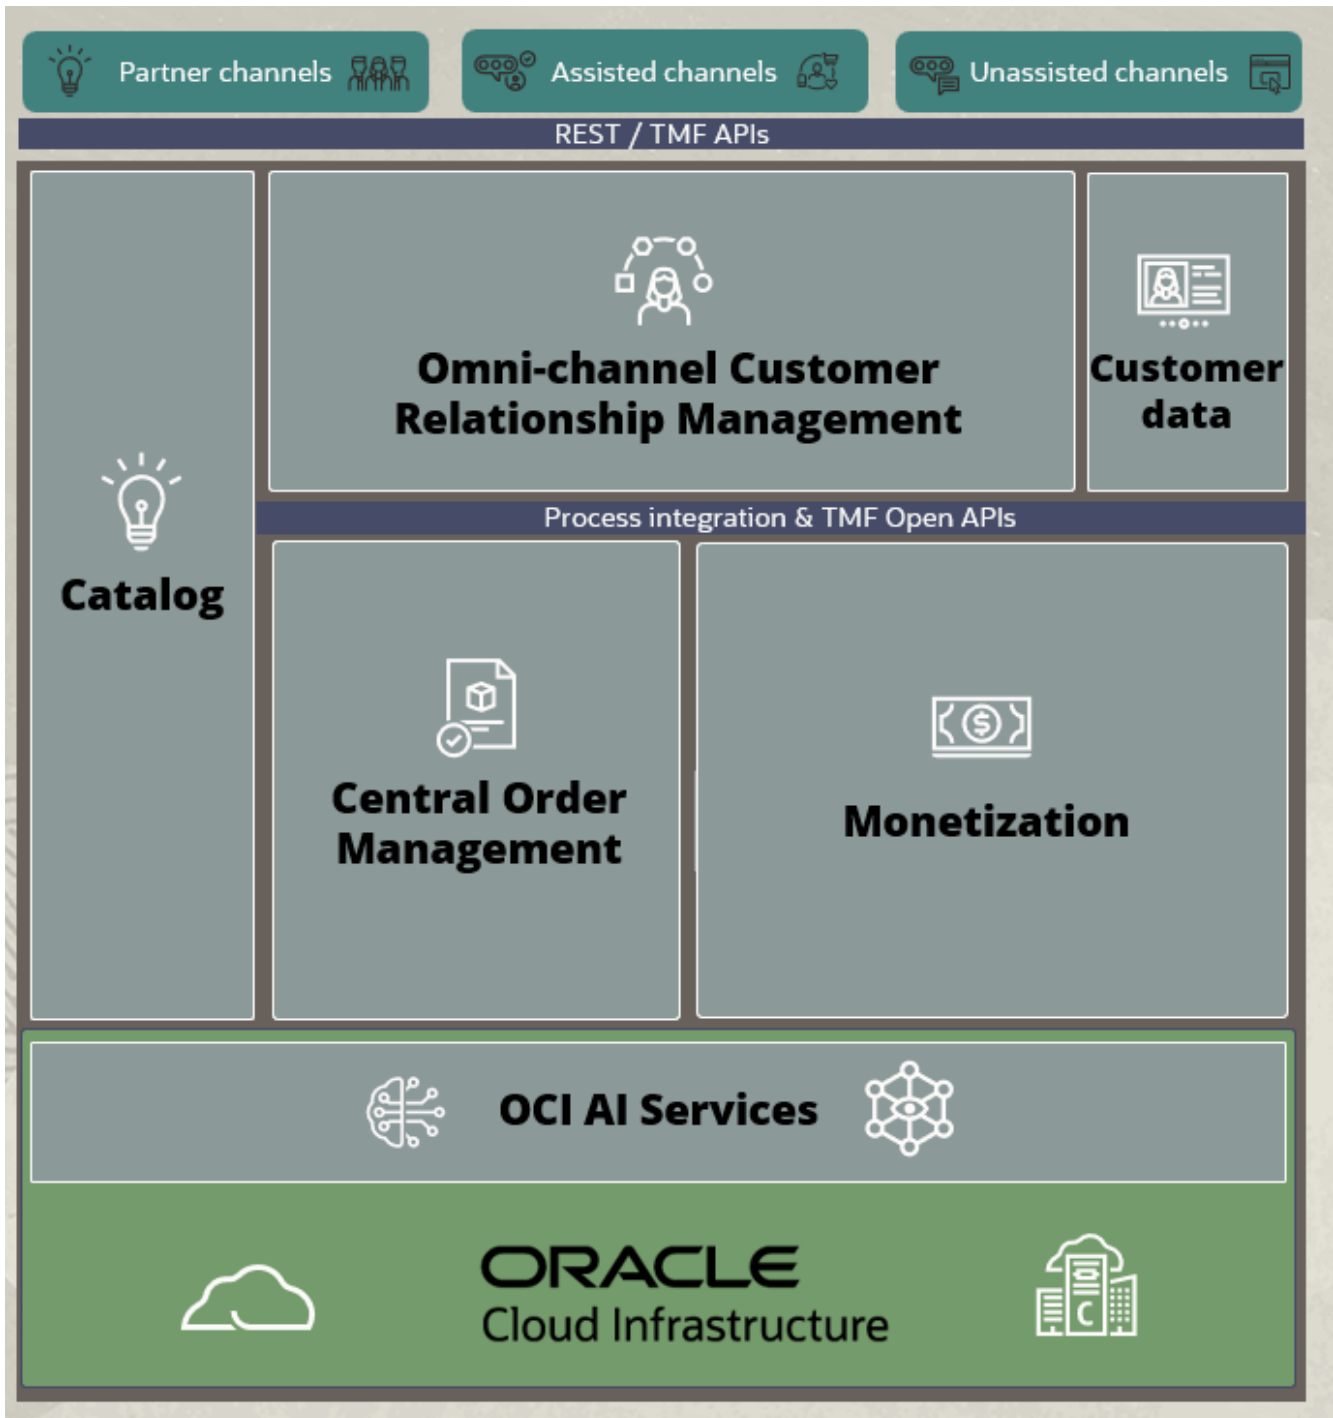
Partner channels

Assisted channels

Unassisted channels

REST / TMF APIs

Catalog

Omni-channel Customer Relationship Management

Customer data

Process integration & TMF Open APIs

Central Order Management

Monetization

OCI AI Services

ORACLE
Cloud Infrastructure